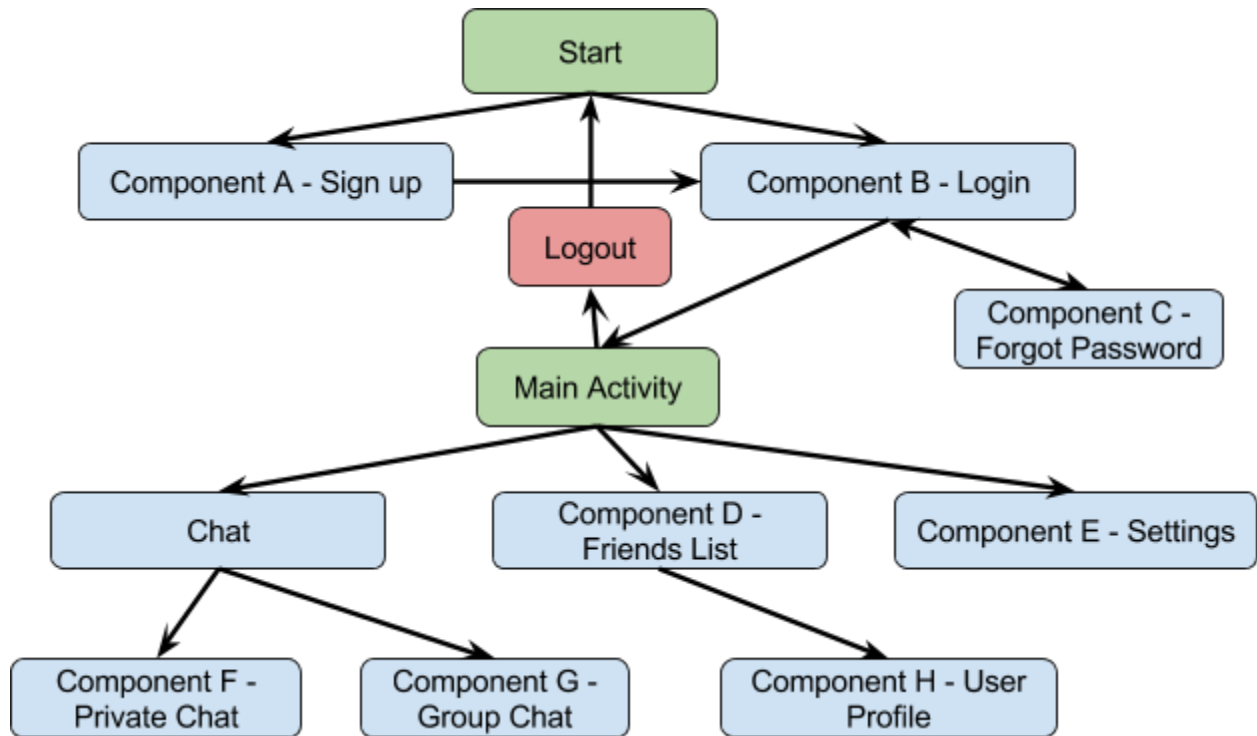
Start

Component A - Sign up

Component B - Login

Logout

Component C - Forgot Password

Main Activity

Chat

Component D - Friends List

Component E - Settings

Component F - Private Chat

Component G - Group Chat

Component H - User Profile